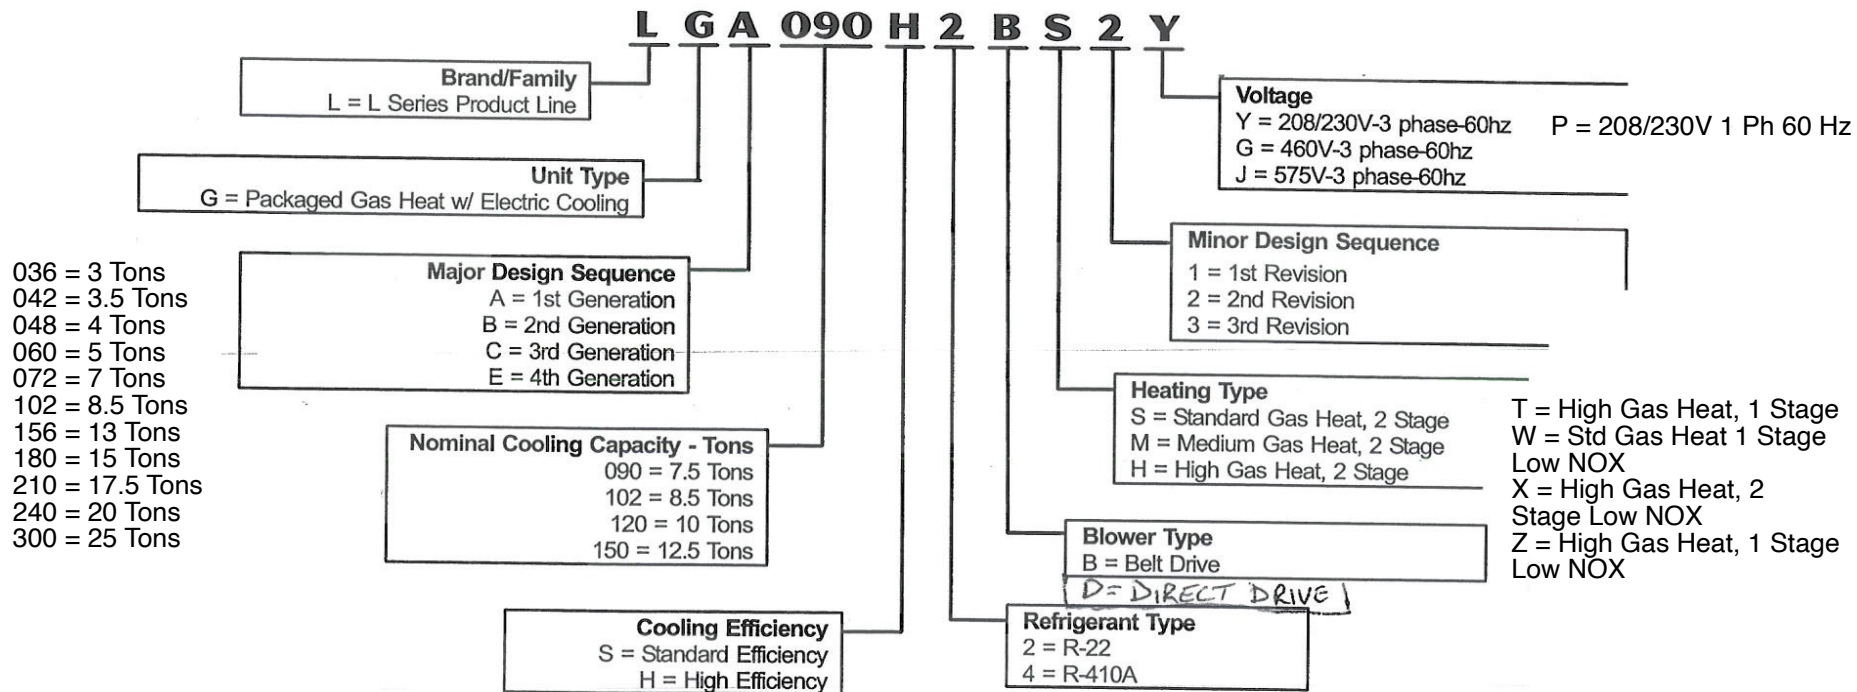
L G A 090 H 2 B S 2 Y

Brand/Family
L = L Series Product Line

Unit Type
G = Packaged Gas Heat w/ Electric Cooling

036 = 3 Tons
042 = 3.5 Tons
048 = 4 Tons
060 = 5 Tons
072 = 7 Tons
102 = 8.5 Tons
156 = 13 Tons
180 = 15 Tons
210 = 17.5 Tons
240 = 20 Tons
300 = 25 Tons

Major Design Sequence
A = 1st Generation
B = 2nd Generation
C = 3rd Generation
E = 4th Generation

Nominal Cooling Capacity - Tons
090 = 7.5 Tons
102 = 8.5 Tons
120 = 10 Tons
150 = 12.5 Tons

Cooling Efficiency
S = Standard Efficiency
H = High Efficiency

Voltage
Y = 208/230V-3 phase-60hz
G = 460V-3 phase-60hz
J = 575V-3 phase-60hz

P = 208/230V 1 Ph 60 Hz

Minor Design Sequence
1 = 1st Revision
2 = 2nd Revision
3 = 3rd Revision

Heating Type
S = Standard Gas Heat, 2 Stage
M = Medium Gas Heat, 2 Stage
H = High Gas Heat, 2 Stage

T = High Gas Heat, 1 Stage
W = Std Gas Heat 1 Stage Low NOX
X = High Gas Heat, 2 Stage Low NOX
Z = High Gas Heat, 1 Stage Low NOX

Blower Type
B = Belt Drive
D= DIRECT DRIVE

Refrigerant Type
2 = R-22
4 = R-410A